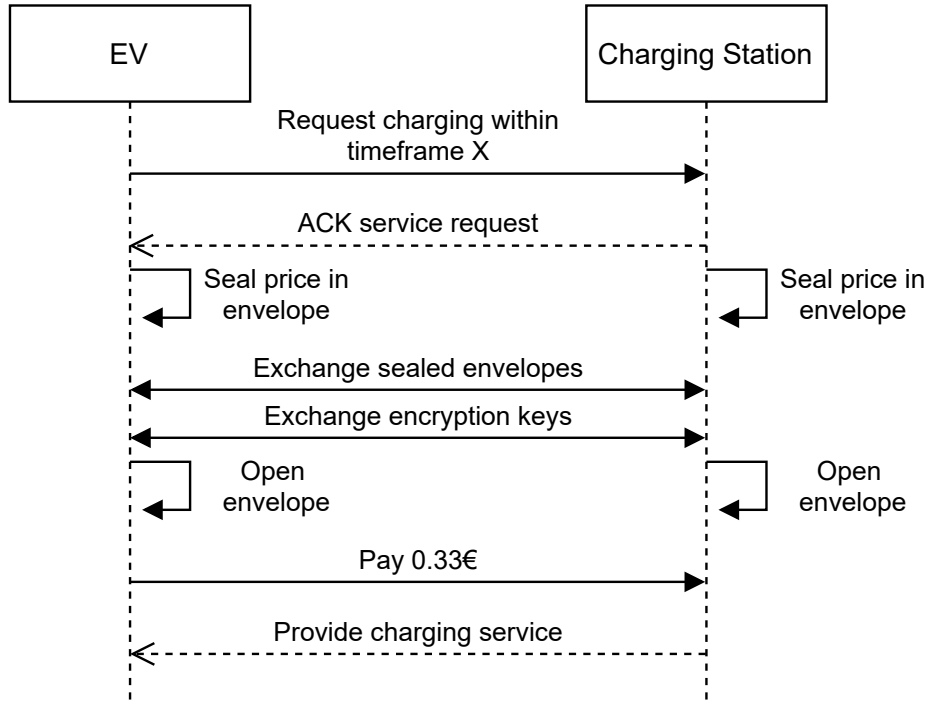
EV

Charging Station

Request charging within timeframe X

ACK service request

Seal price in envelope

Seal price in envelope

Exchange sealed envelopes

Exchange encryption keys

Open envelope

Open envelope

Pay 0.33€

Provide charging service